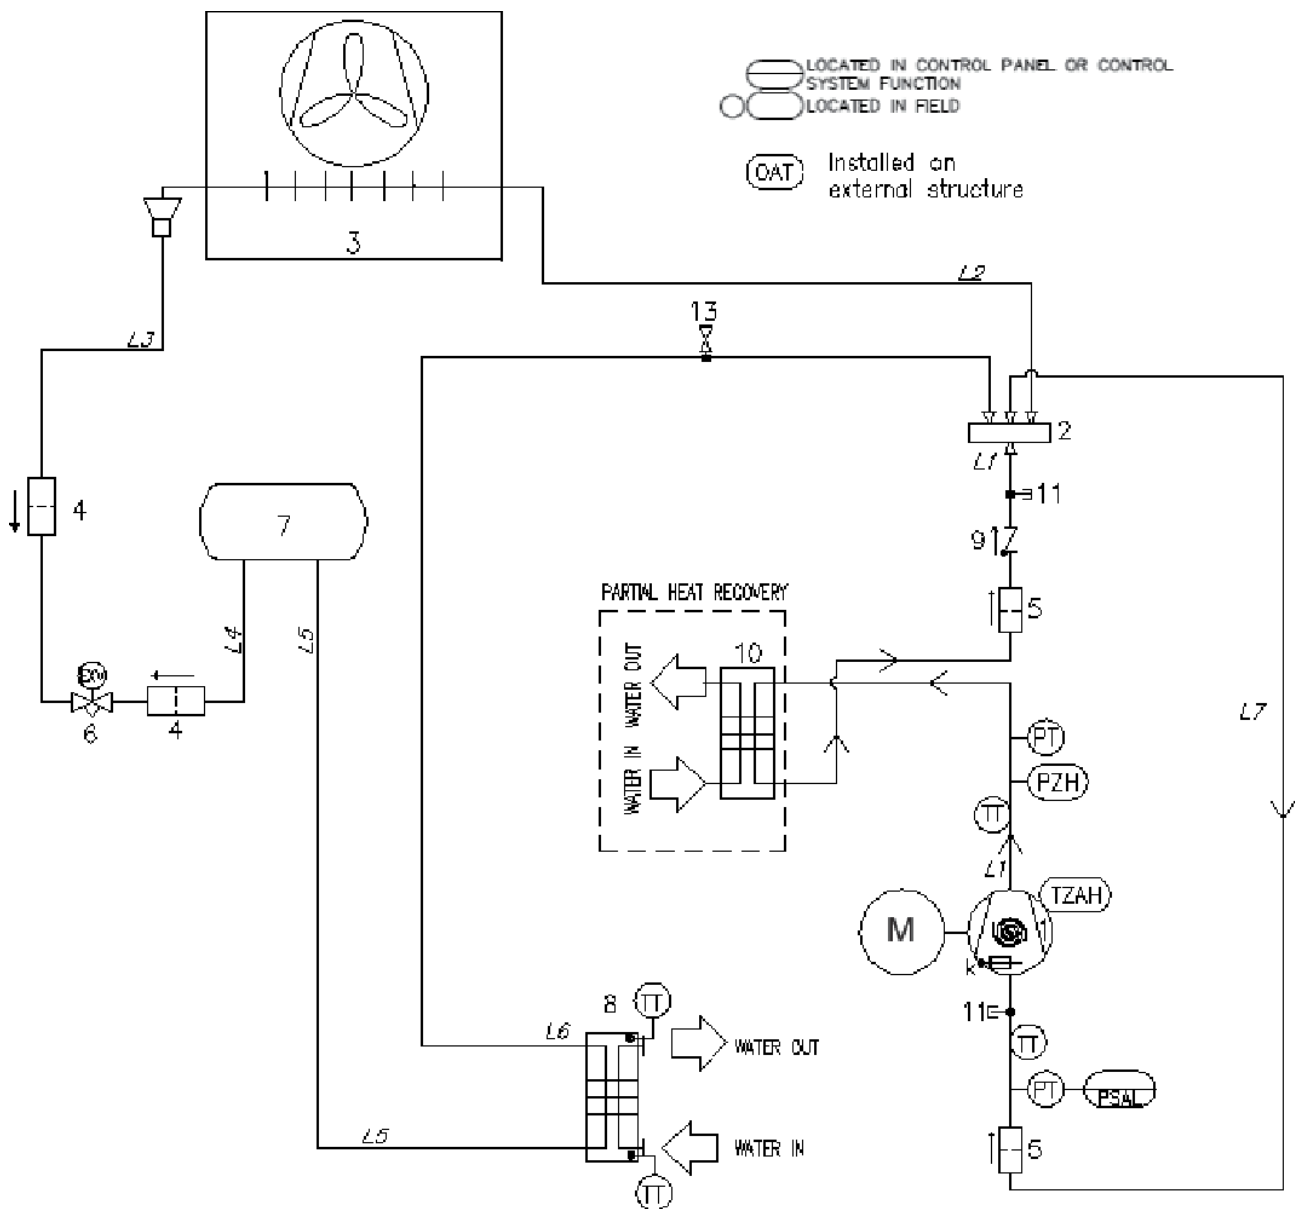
LOCATED IN CONTROL PANEL OR CONTROL SYSTEM FUNCTION

LOCATED IN FIELD

OAT Installed on external structure

3

L2

L3

13

2

L1

11

9

5

4

7

L4

L5

PARTIAL HEAT RECOVERY

10

WATER OUT

WATER IN

L7

EXV

6

4

PT

PZH

TT

L1

TZAH

M

1

k

11

TT

PT

PSAL

5

8

TT

L6

WATER OUT

L5

WATER IN

TT